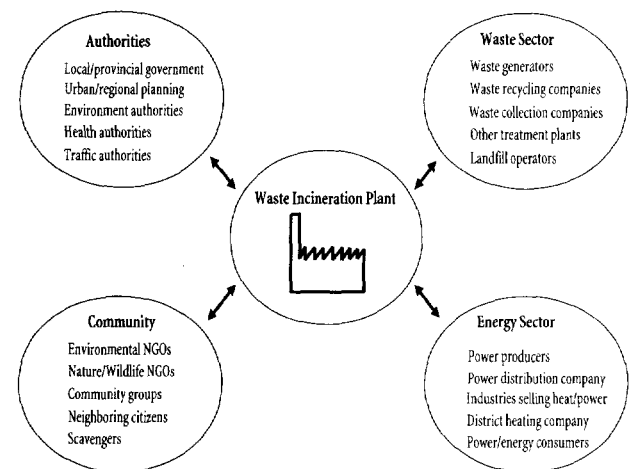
Authorities
Local/provincial government
Urban/regional planning
Environment authorities
Health authorities
Traffic authorities

Waste Sector
Waste generators
Waste recycling companies
Waste collection companies
Other treatment plants
Landfill operators

Waste Incineration Plant

Community
Environmental NGOs
Nature/Wildlife NGOs
Community groups
Neighboring citizens
Scavengers

Energy Sector
Power producers
Power distribution company
Industries selling heat/power
District heating company
Power/energy consumers